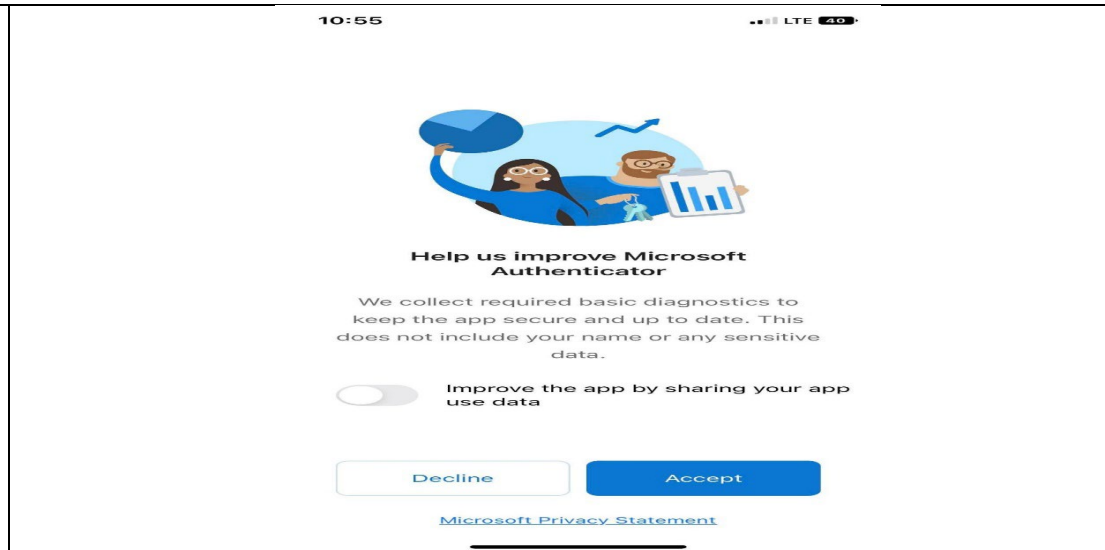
10:55

LTE 40

Help us improve Microsoft Authenticator

We collect required basic diagnostics to keep the app secure and up to date. This does not include your name or any sensitive data.

Improve the app by sharing your app use data

Decline

Accept

Microsoft Privacy Statement